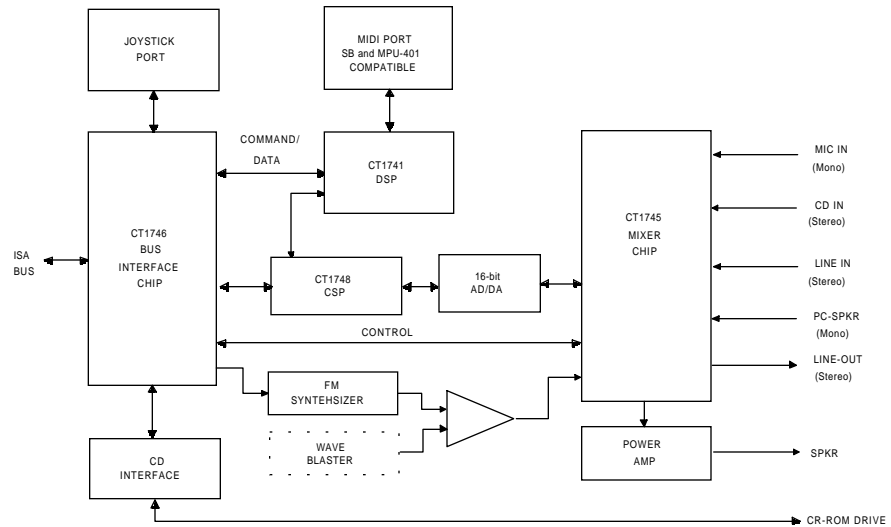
JOYSTICK PORT

MIDI PORT SB and MPU-401 COMPATIBLE

COMMAND/ DATA

CT1741 DSP

ISA BUS

CT1746 BUS INTERFACE CHIP

CT1748 CSP

16-bit AD/DA

CT1745 MIXER CHIP

MIC IN (Mono)

CD IN (Stereo)

LINE IN (Stereo)

PC-SPKR (Mono)

LINE-OUT (Stereo)

CONTROL

FM SYNTEHSIZER

WAVE BLASTER

CD INTERFACE

POWER AMP

SPKR

CR-ROM DRIVE